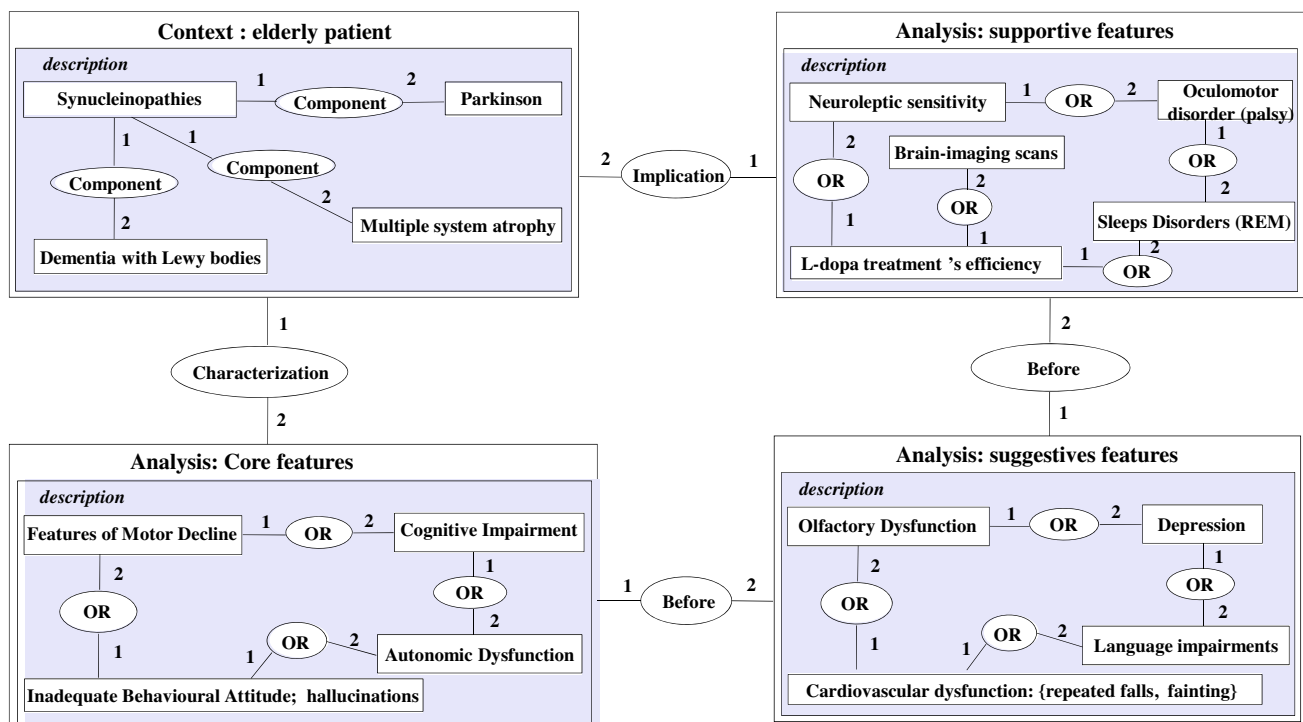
Context : elderly patient

description

Synucleinopathies 1 Component 2 Parkinson

1 1

Component Component

2 2

Multiple system atrophy

Dementia with Lewy bodies

2 Implication 1

Analysis: supportive features

description

Neuroleptic sensitivity 1 OR 2 Oculomotor disorder (palsy)

2 1

Brain-imaging scans

OR OR

2

OR 2

1

Sleeps Disorders (REM)

1 2

L-dopa treatment 's efficiency 1 OR

1

Characterization

2

2

Before

1

Analysis: Core features

description

Features of Motor Decline 1 OR 2 Cognitive Impairment

2 1

OR

OR 2

1 OR 2 Autonomic Dysfunction

1

Inadequate Behavioural Attitude; hallucinations

1 Before 2

Analysis: suggestives features

description

Olfactory Dysfunction 1 OR 2 Depression

2 1

OR

OR 2

OR 2 Language impairments

1 1

Cardiovascular dysfunction: {repeated falls, fainting}